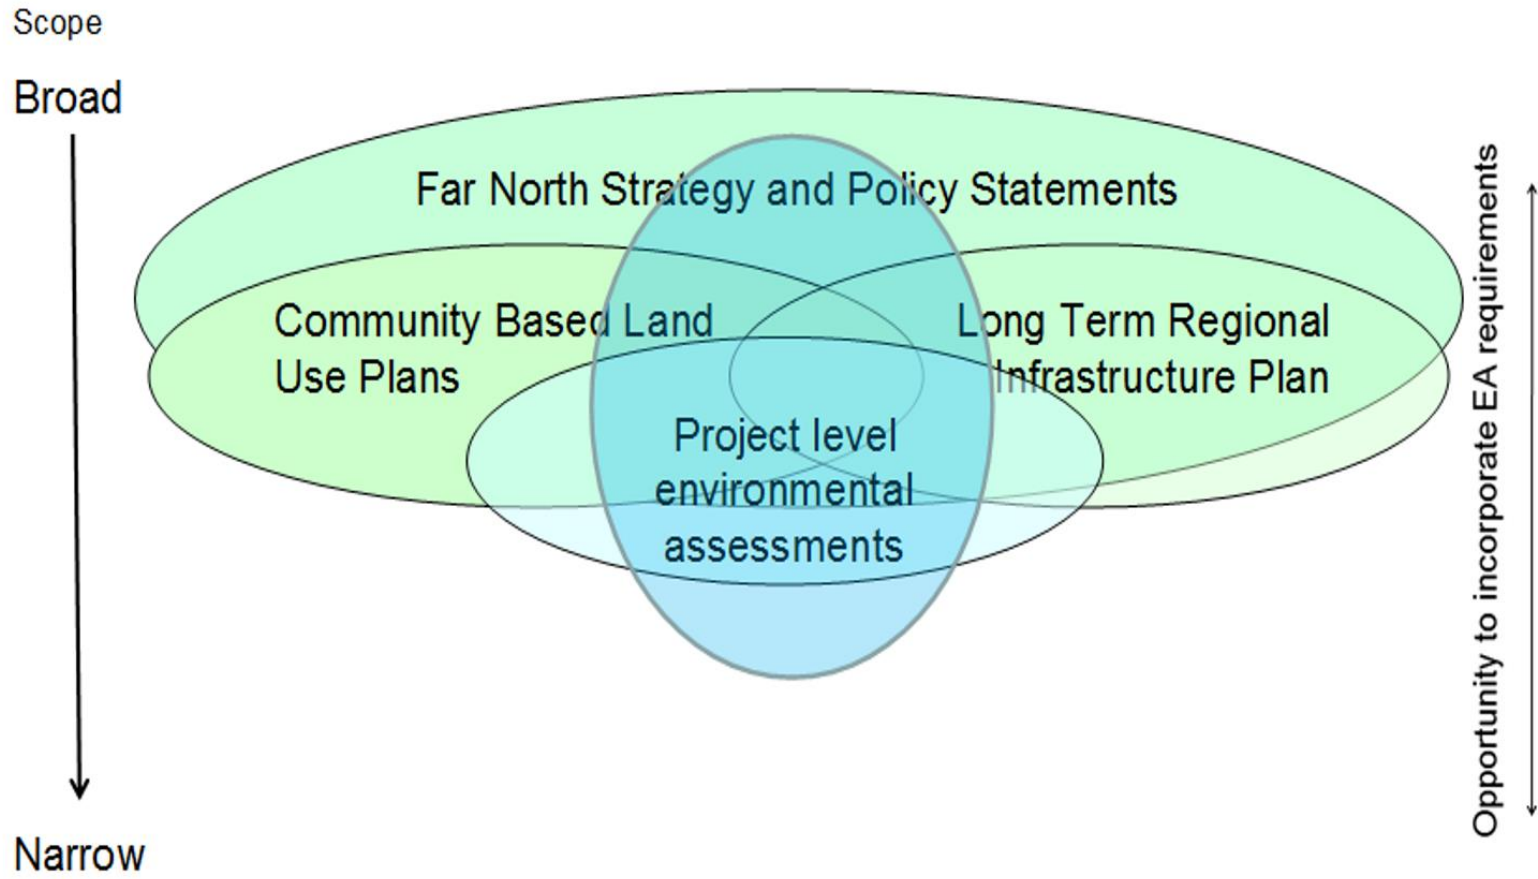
Scope

Broad

Far North Strategy and Policy Statements

Community Based Land Use Plans

Long Term Regional Infrastructure Plan

Project level environmental assessments

Narrow

Opportunity to incorporate EA requirements